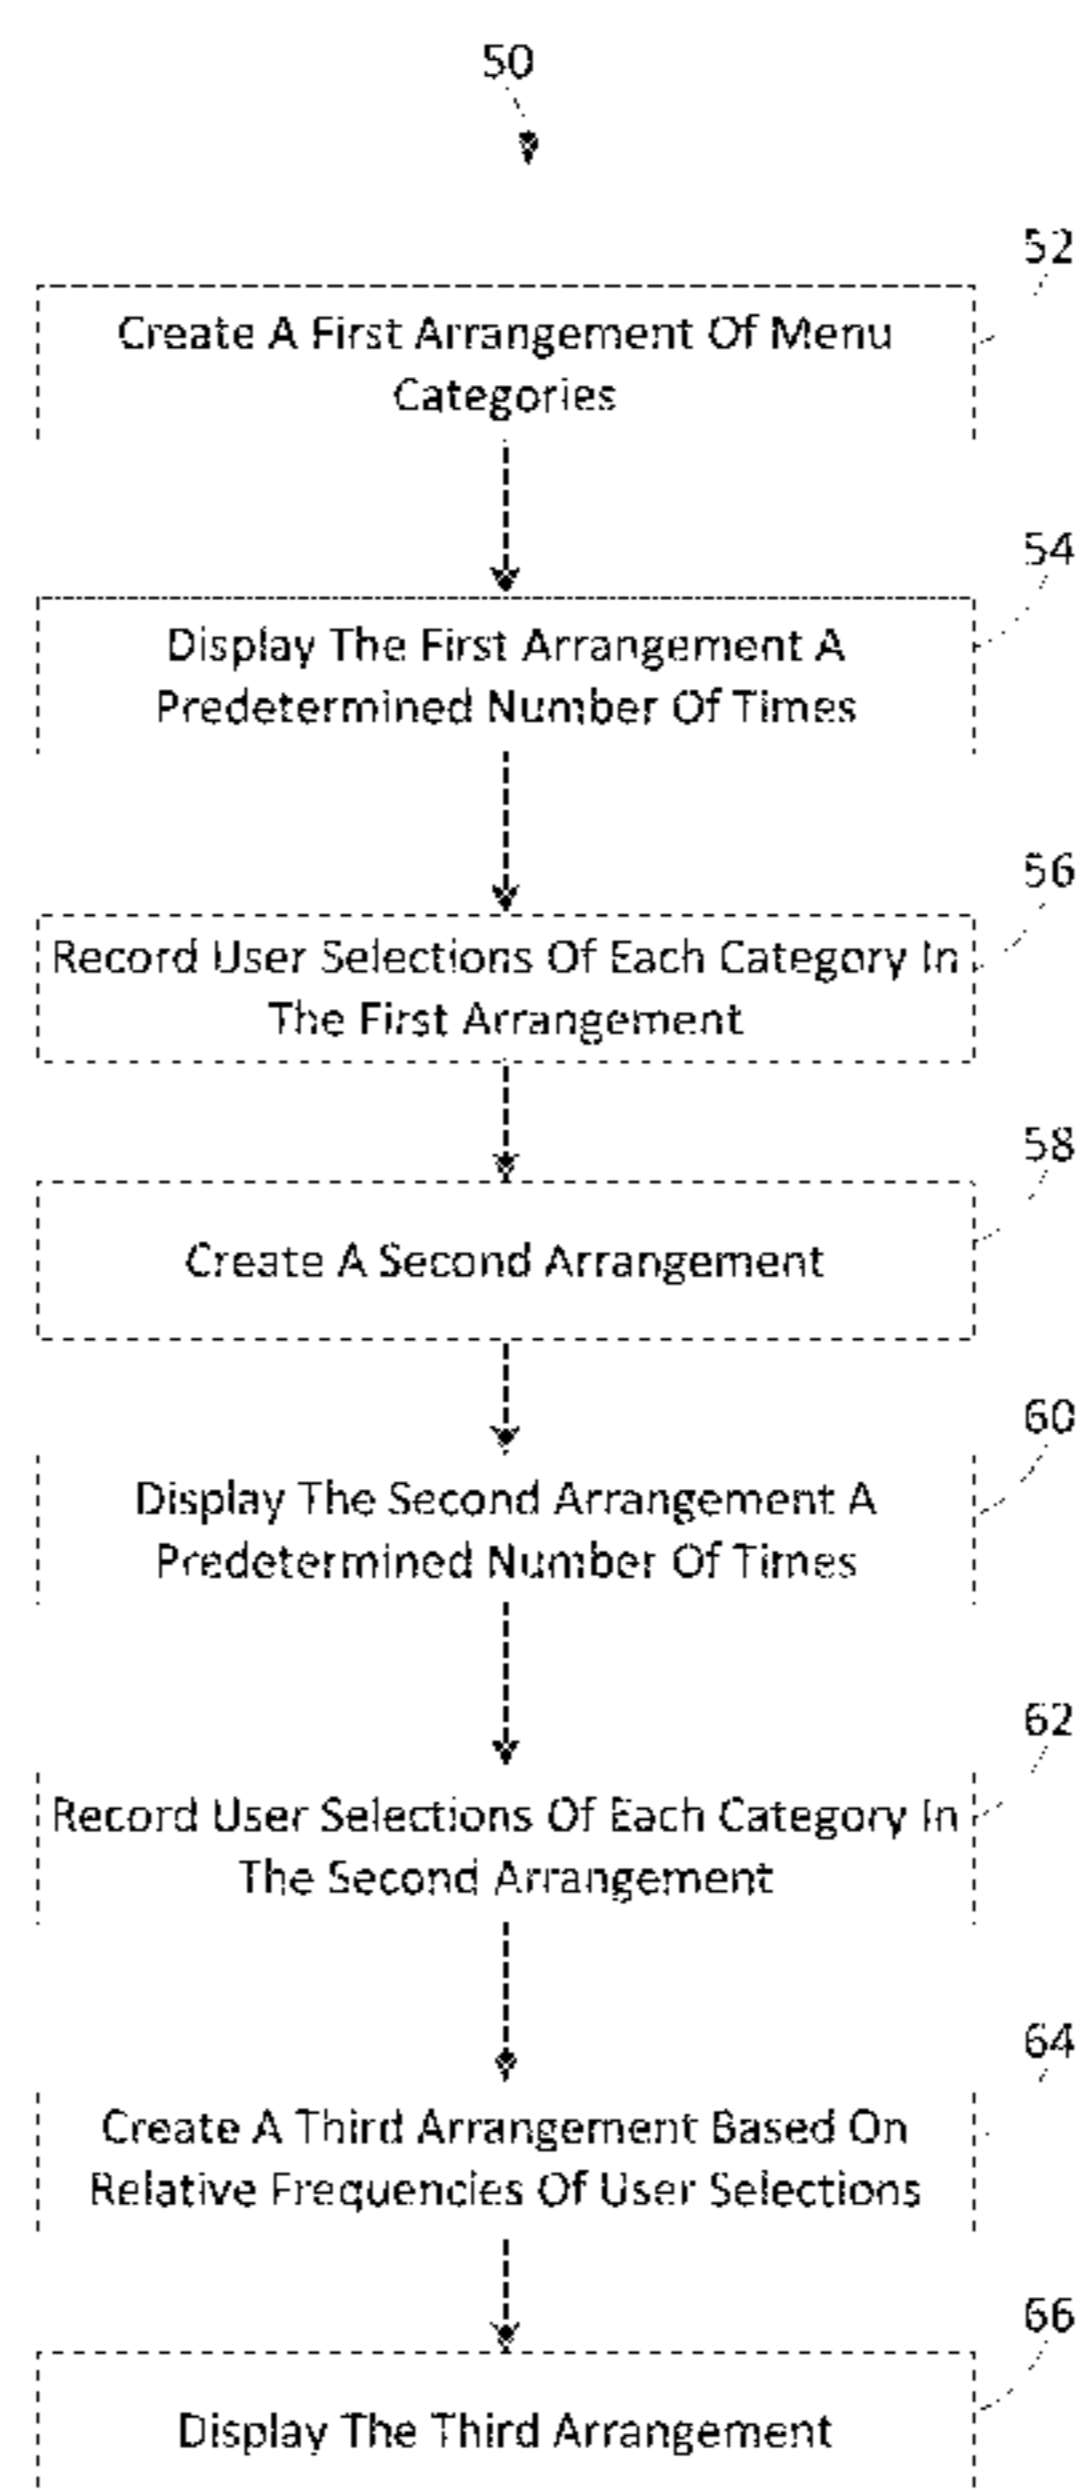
50

52

Create A First Arrangement Of Menu Categories

54

Display The First Arrangement A Predetermined Number Of Times

56

Record User Selections Of Each Category In The First Arrangement

58

Create A Second Arrangement

60

Display The Second Arrangement A Predetermined Number Of Times

62

Record User Selections Of Each Category In The Second Arrangement

64

Create A Third Arrangement Based On Relative Frequencies Of User Selections

66

Display The Third Arrangement